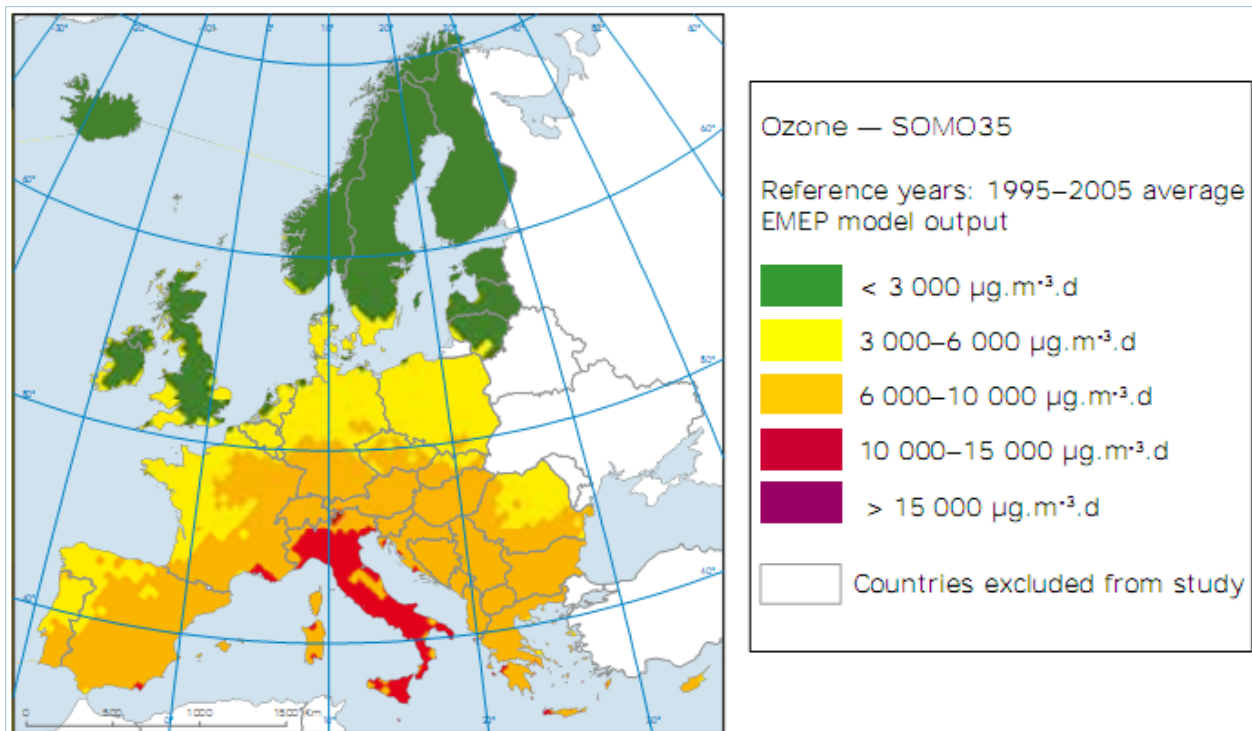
Ozone — SOMO35

Reference years: 1995–2005 average
EMEP model output

< 3 000 μg.m$^{-3}$.d

3 000–6 000 μg.m$^{-3}$.d

6 000–10 000 μg.m$^{-3}$.d

10 000–15 000 μg.m$^{-3}$.d

> 15 000 μg.m$^{-3}$.d

Countries excluded from study

-30° -20° -10° 0° 10° 20° 30° 40° 50° 60°

60° 50° 40° 70°

0 500 1000 1500 Km